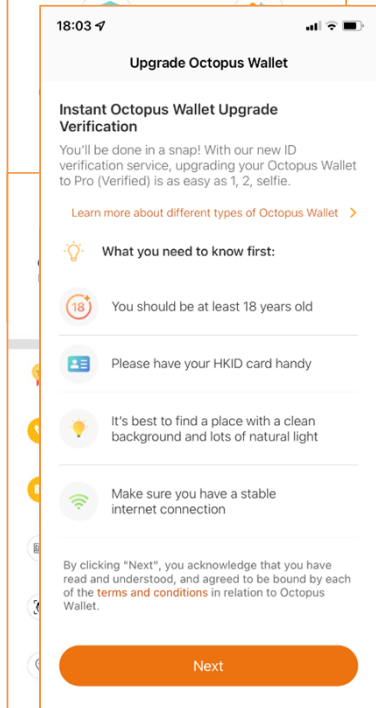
18:03

Upgrade Octopus Wallet

Instant Octopus Wallet Upgrade Verification

You'll be done in a snap! With our new ID verification service, upgrading your Octopus Wallet to Pro (Verified) is as easy as 1, 2, selfie.

Learn more about different types of Octopus Wallet >

What you need to know first:

18

You should be at least 18 years old

Please have your HKID card handy

It's best to find a place with a clean background and lots of natural light

Make sure you have a stable internet connection

By clicking "Next", you acknowledge that you have read and understood, and agreed to be bound by each of the terms and conditions in relation to Octopus Wallet.

Next